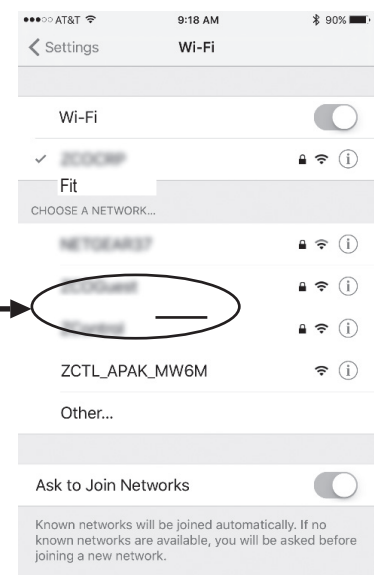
●●●○○ AT&T 9:18 AM 90%

Settings Wi-Fi

Wi-Fi

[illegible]

Fit

CHOOSE A NETWORK...

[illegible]

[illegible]

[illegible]

ZCTL_APAK_MW6M

Other...

Ask to Join Networks

Known networks will be joined automatically. If no known networks are available, you will be asked before joining a new network.